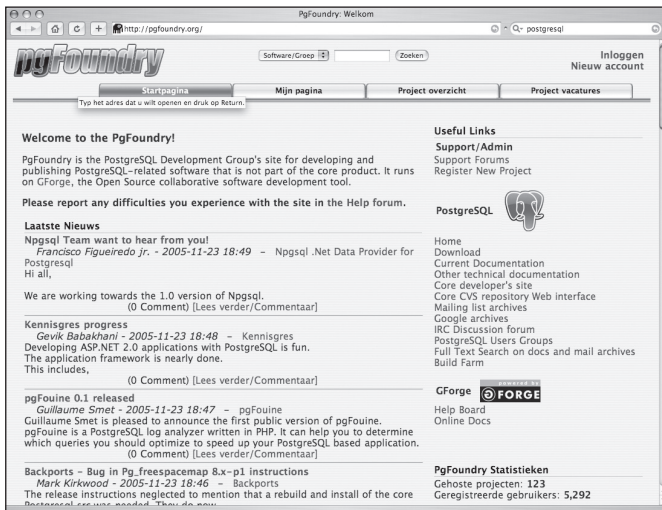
PgFoundry: Welkom

http://pgfoundry.org/

Q- postgresql

pgFoundry

Software/Groep

Zoeken

Inloggen
Nieuw account

Startpagina

Mijn pagina

Project overzicht

Project vacatures

Typ het adres dat u wilt openen en druk op Return.

Welcome to the PgFoundry!

PgFoundry is the PostgreSQL Development Group's site for developing and publishing PostgreSQL-related software that is not part of the core product. It runs on GForge, the Open Source collaborative software development tool.

Please report any difficulties you experience with the site in the Help forum.

Laatste Nieuws

Npgsql Team want to hear from you!
Francisco Figueiredo jr. - 2005-11-23 18:49 - Npgsql .Net Data Provider for Postgresql
Hi all,

We are working towards the 1.0 version of Npgsql.
(0 Comment) [Lees verder/Commentaar]

Kennisgres progress
Gevik Babakhani - 2005-11-23 18:48 - Kennisgres
Developing ASP.NET 2.0 applications with PostgreSQL is fun.
The application framework is nearly done.
This includes,
(0 Comment) [Lees verder/Commentaar]

pgFouine 0.1 released
Guillaume Smet - 2005-11-23 18:47 - pgFouine
Guillaume Smet is pleased to announce the first public version of pgFouine.
pgFouine is a PostgreSQL log analyzer written in PHP. It can help you to determine which queries you should optimize to speed up your PostgreSQL based application.
(0 Comment) [Lees verder/Commentaar]

Backports - Bug in Pg_freespacemap 8.x-p1 instructions
Mark Kirkwood - 2005-11-23 18:46 - Backports
The release instructions neglected to mention that a rebuild and install of the core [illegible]

Useful Links
Support/Admin
Support Forums
Register New Project

PostgreSQL

Home
Download
Current Documentation
Other technical documentation
Core developer's site
Core CVS repository Web interface
Mailing list archives
Google archives
IRC Discussion forum
PostgreSQL Users Groups
Full Text Search on docs and mail archives
Build Farm

GForge
powered by
FORGE
Help Board
Online Docs

PgFoundry Statistieken
Gehoste projecten: 123
Geregistreerde gebruikers: 5,292